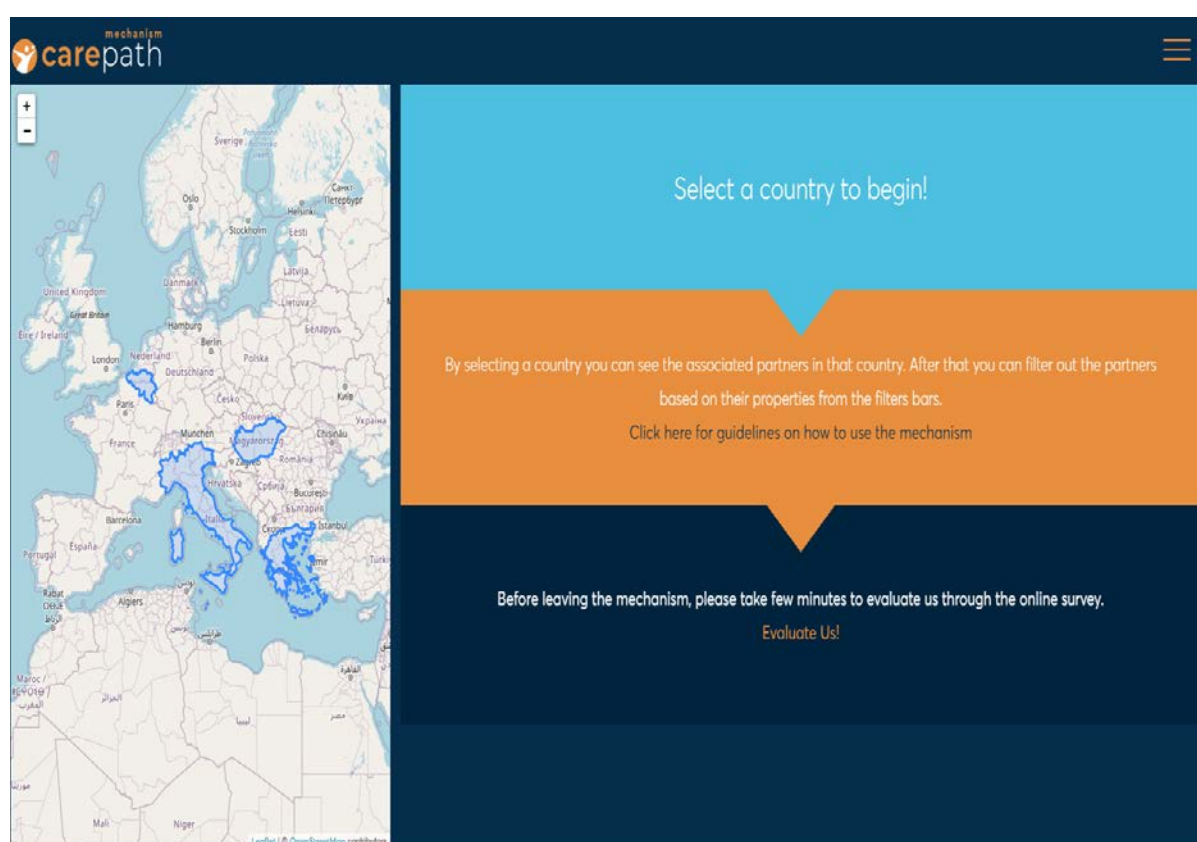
mechanism
carepath

+
-

Sverige
Oslo
Санкт-Петербург
Helsinki
Stockholm
Eesti
Latvija
Danmark
Lietuva
United Kingdom
Great Britain
Éire / Ireland
Hamburg
Беларусь
Nederland
Berlin
London
Polska
Deutschland
Paris
Česko
Київ
Україна
Slovensko
France
München
Magyarország
Chișinău
Zagreb
România
Hrvatska
Србија
București
България
Barcelona
Italia
İstanbul
España
Portugal
İzmir
Türkiye
Rabat
Algiers
Maroc
Mali
Niger
Leaflet | © OpenStreetMap contributors

Select a country to begin!

By selecting a country you can see the associated partners in that country. After that you can filter out the partners based on their properties from the filters bars.

Click here for guidelines on how to use the mechanism

Before leaving the mechanism, please take few minutes to evaluate us through the online survey.

Evaluate Us!